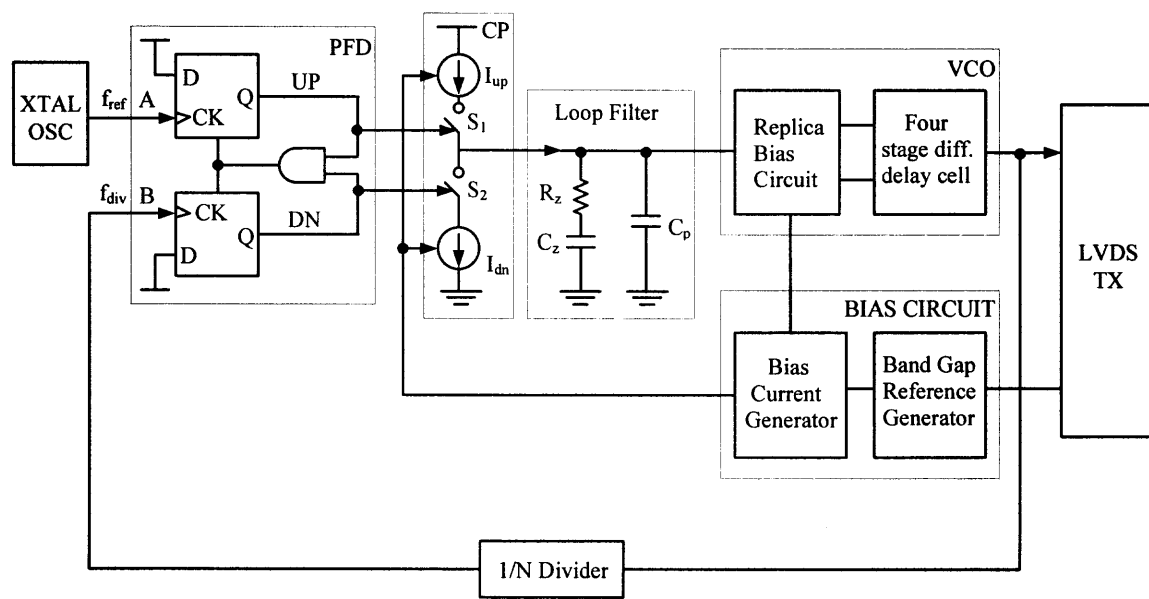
XTAL OSC

$f_{ref}$ A

PFD

D

CK

Q

UP

$f_{div}$ B

CK

Q

DN

D

CP

$I_{up}$

$S_1$

$S_2$

$I_{dn}$

Loop Filter

$R_z$

$C_z$

$C_p$

VCO

Replica Bias Circuit

Four stage diff. delay cell

LVDS TX

BIAS CIRCUIT

Bias Current Generator

Band Gap Reference Generator

1/N Divider